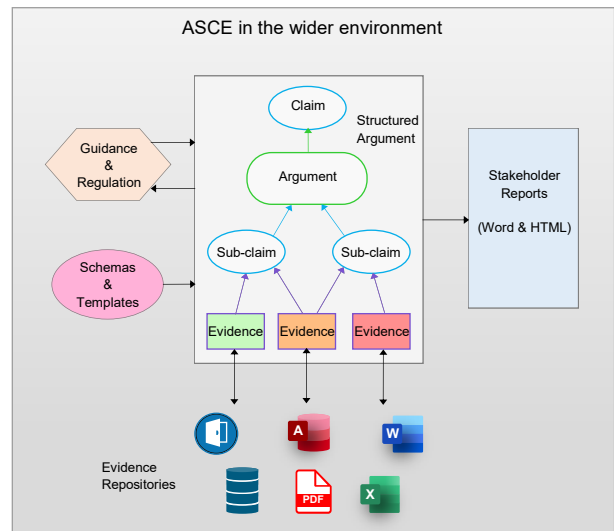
ASCE in the wider environment

Guidance & Regulation

Schemas & Templates

Claim

Structured Argument

Argument

Sub-claim

Sub-claim

Evidence

Evidence

Evidence

Stakeholder Reports

(Word & HTML)

A

W

PDF

X

Evidence Repositories